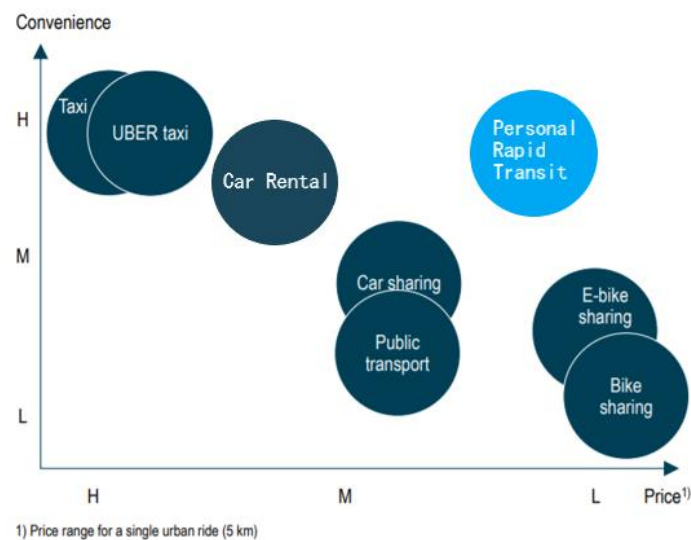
Convenience

H

M

L

Taxi

UBER taxi

Car Rental

Personal Rapid Transit

Car sharing

Public transport

E-bike sharing

Bike sharing

H

M

L

Price$^{1)}$

1) Price range for a single urban ride (5 km)